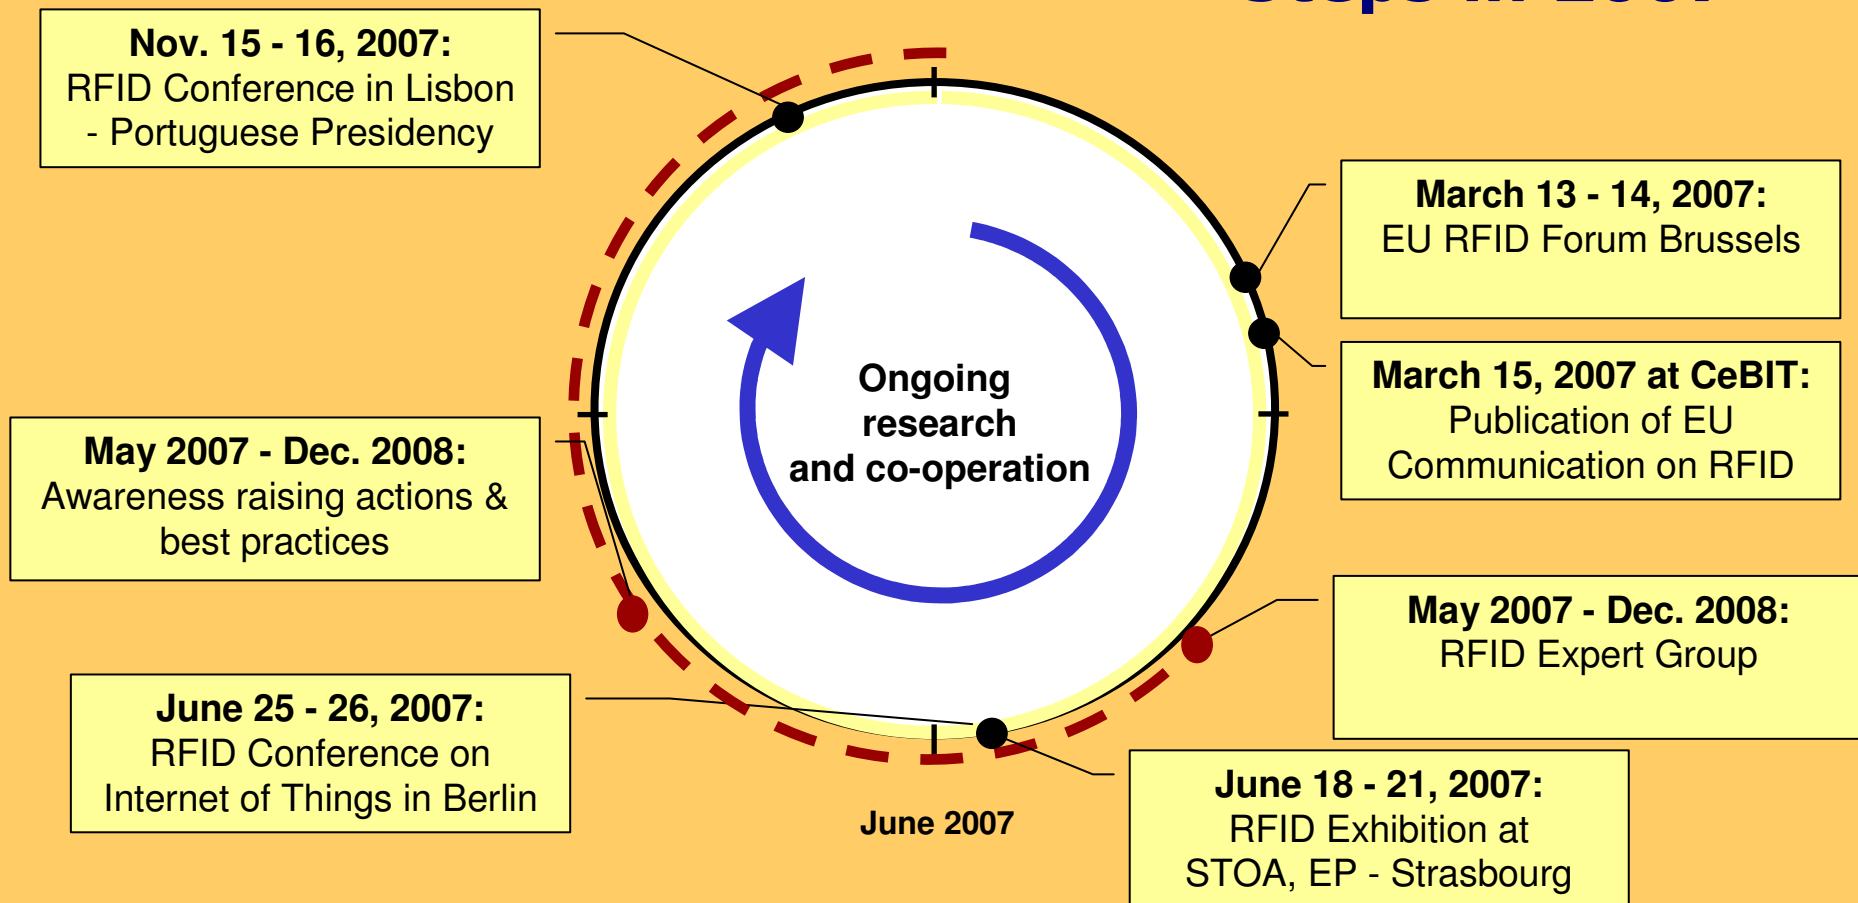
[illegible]

**Nov. 15 - 16, 2007:**
RFID Conference in Lisbon - Portuguese Presidency

**March 13 - 14, 2007:**
EU RFID Forum Brussels

**March 15, 2007 at CeBIT:**
Publication of EU Communication on RFID

**May 2007 - Dec. 2008:**
Awareness raising actions & best practices

Ongoing research and co-operation

**May 2007 - Dec. 2008:**
RFID Expert Group

**June 25 - 26, 2007:**
RFID Conference on Internet of Things in Berlin

June 2007

**June 18 - 21, 2007:**
RFID Exhibition at STOA, EP - Strasbourg